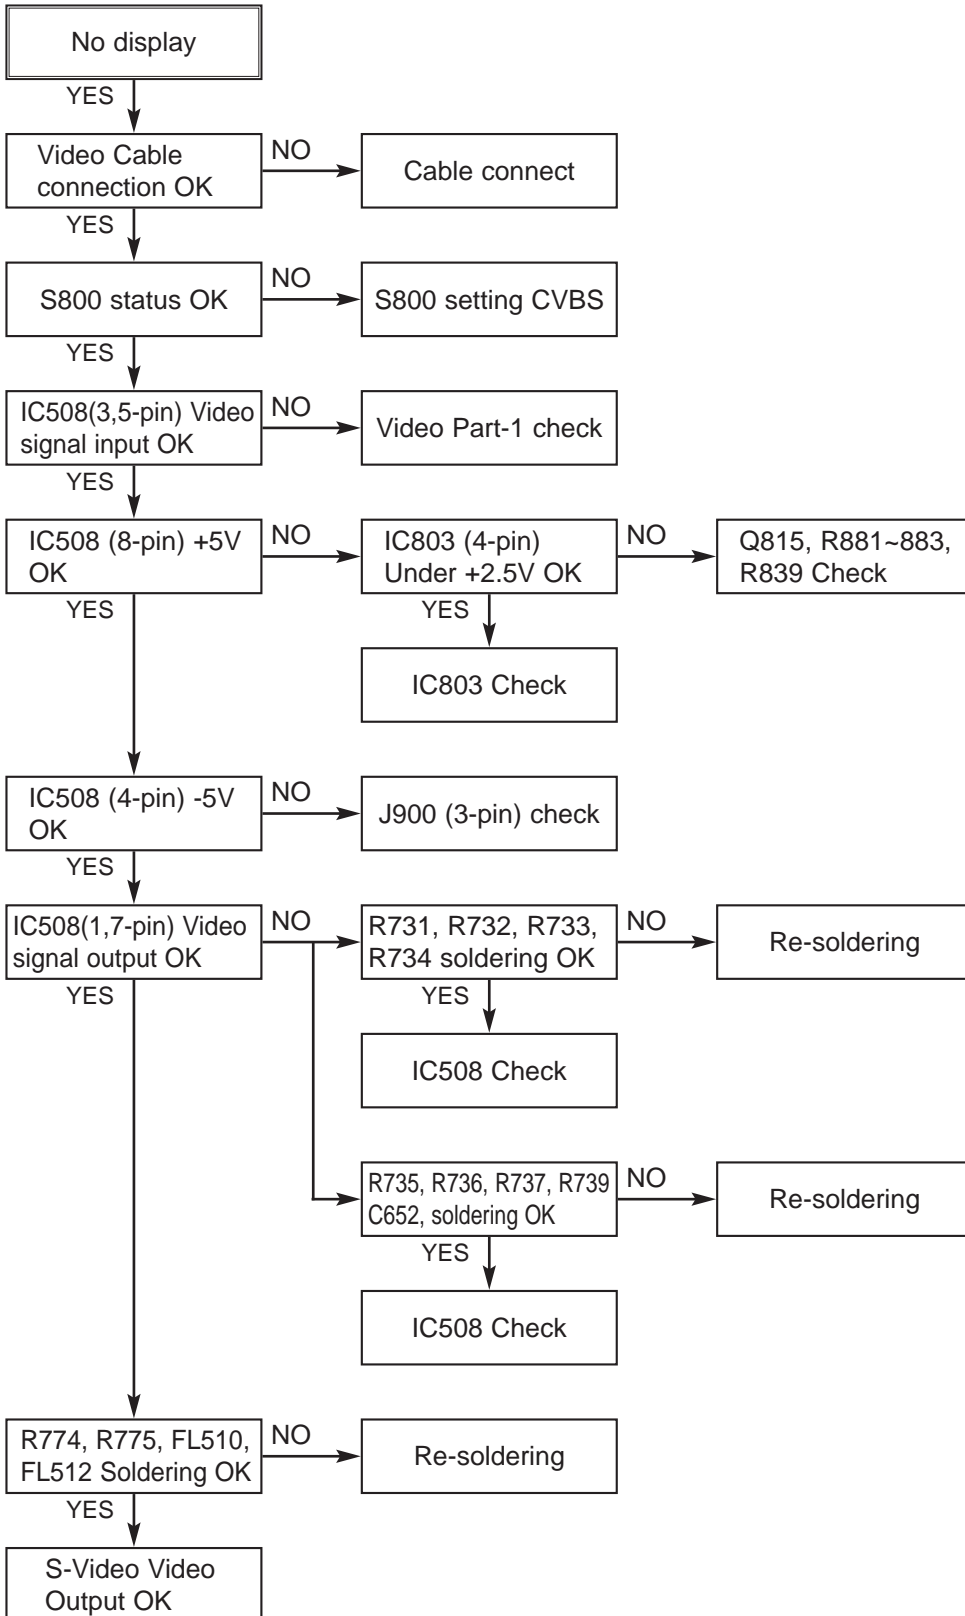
No display

YES

Video Cable connection OK

NO

Cable connect

YES

S800 status OK

NO

S800 setting CVBS

YES

IC508(3,5-pin) Video signal input OK

NO

Video Part-1 check

YES

IC508 (8-pin) +5V OK

NO

IC803 (4-pin) Under +2.5V OK

NO

Q815, R881~883, R839 Check

YES

IC803 Check

YES

IC508 (4-pin) -5V OK

NO

J900 (3-pin) check

YES

IC508(1,7-pin) Video signal output OK

NO

R731, R732, R733, R734 soldering OK

NO

Re-soldering

YES

IC508 Check

R735, R736, R737, R739 C652, soldering OK

NO

Re-soldering

YES

IC508 Check

YES

R774, R775, FL510, FL512 Soldering OK

NO

Re-soldering

YES

S-Video Video Output OK